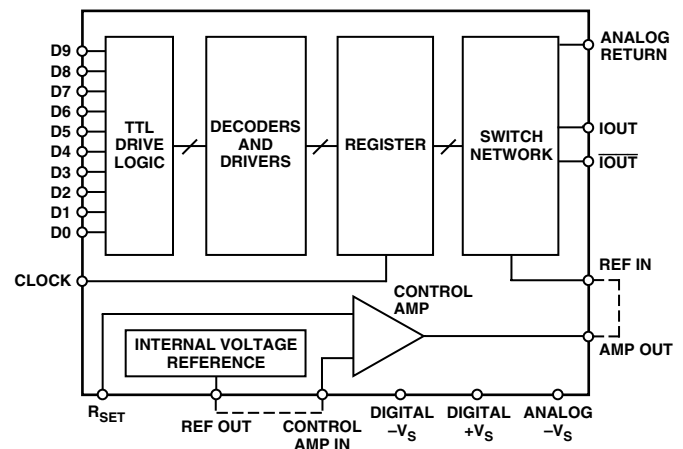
D9
D8
D7
D6
D5
D4
D3
D2
D1
D0

TTL DRIVE LOGIC

DECODERS AND DRIVERS

REGISTER

SWITCH NETWORK

ANALOG RETURN

IOUT

$\overline{IOUT}$

CLOCK

REF IN

CONTROL AMP

INTERNAL VOLTAGE REFERENCE

AMP OUT

$R_{SET}$

REF OUT

CONTROL AMP IN

DIGITAL $-V_S$

DIGITAL $+V_S$

ANALOG $-V_S$